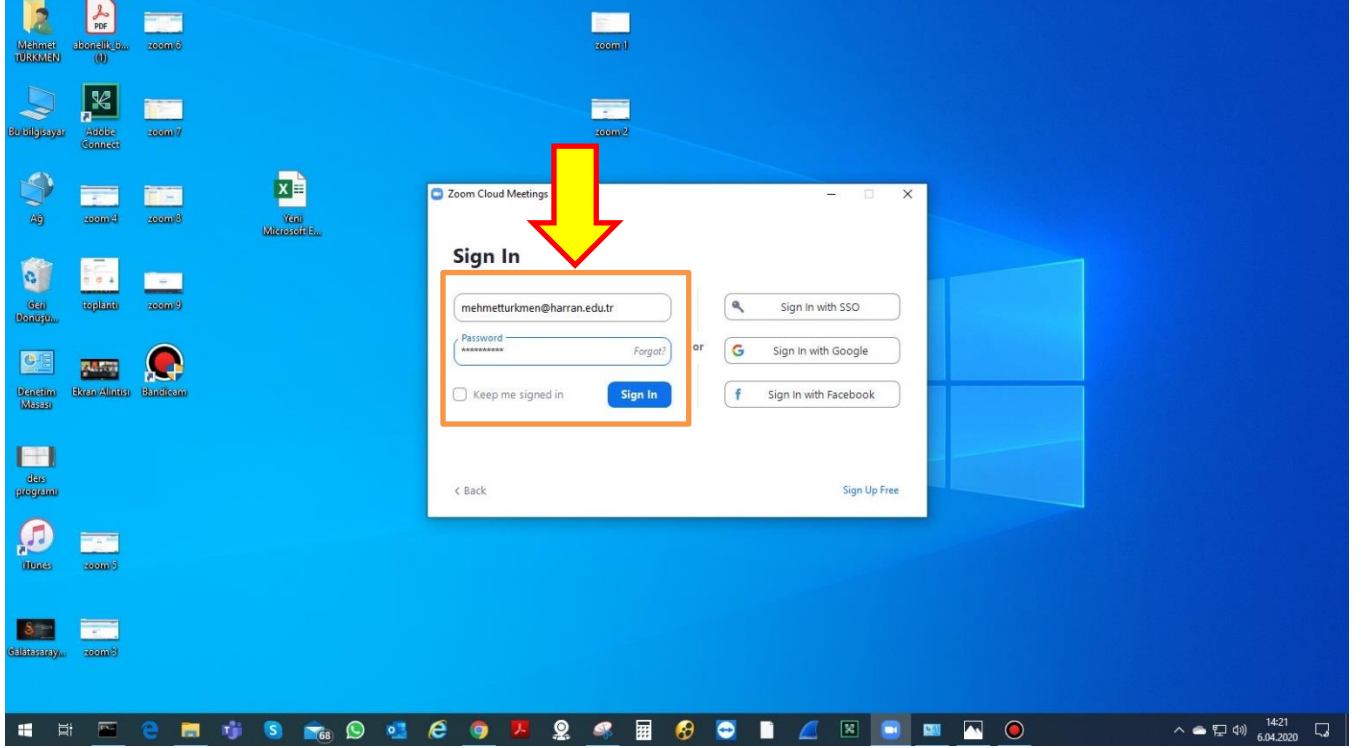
Mehmet TÜRKMEN
abonelik_b... (1)
zoom 6
zoom 1
Bu bilgisayar
Adobe Connect
zoom 7
zoom 2
Ağ
zoom 4
zoom 8
Yeni Microsoft E...
Geri Dönüşü...
toplantı
zoom 9
Denetim Masası
Ekran Alıntısı
Bandicam
ders programı
iTunes
zoom 5
Galatasaray...
zoom 3

Zoom Cloud Meetings

Sign In

mehmetturkmen@harran.edu.tr
Password
**********
Forgot?
Keep me signed in
Sign In
or
Sign In with SSO
Sign In with Google
Sign In with Facebook
< Back
Sign Up Free

68
14:21
6.04.2020